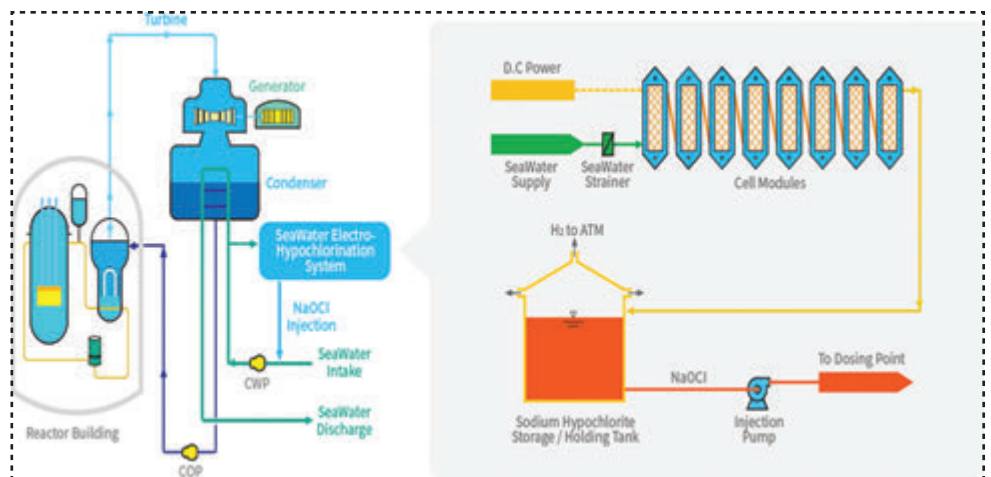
Turbine

Generator

Condenser

SeaWater Electro-Hypochlorination System

NaOCl Injection

SeaWater Intake

CWP

SeaWater Discharge

Reactor Building

COP

D.C Power

SeaWater Supply

SeaWater Strainer

Cell Modules

$H_2$ to ATM

NaOCl

To Dosing Point

Sodium Hypochlorite Storage / Holding Tank

Injection Pump